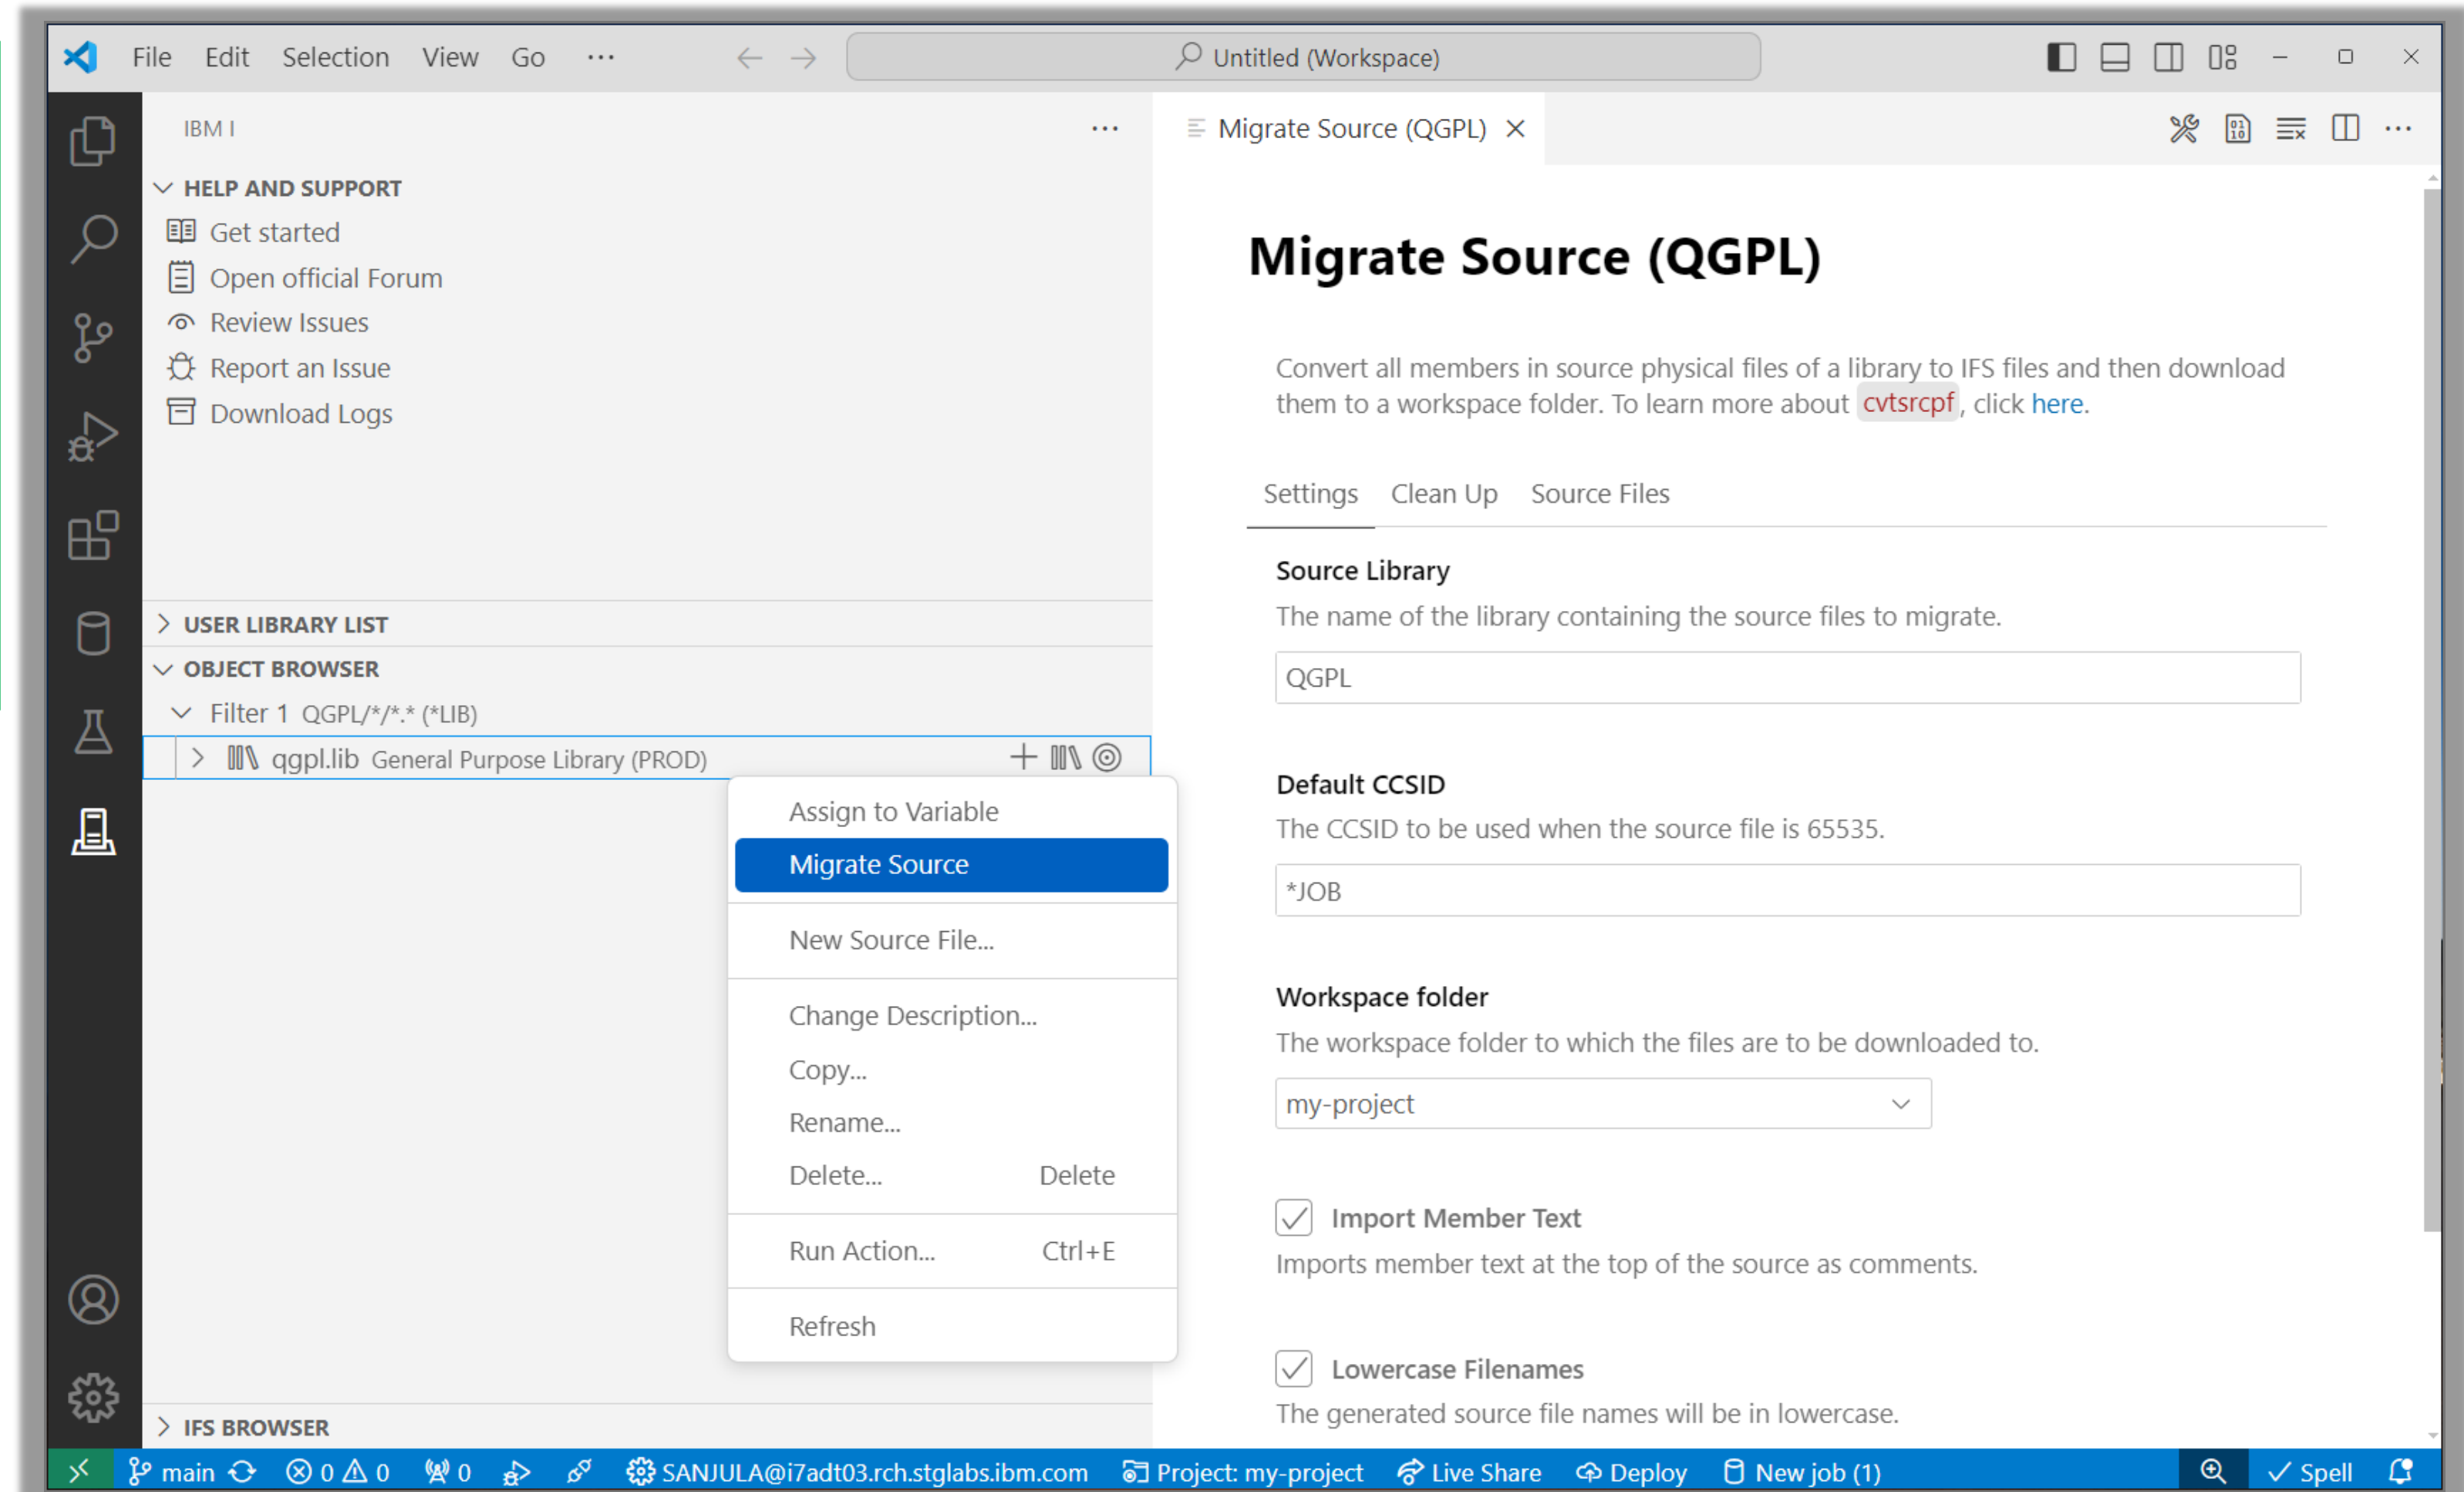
File Edit Selection View Go ···

Untitled (Workspace)

IBM I ···

HELP AND SUPPORT
Get started
Open official Forum
Review Issues
Report an Issue
Download Logs

USER LIBRARY LIST
OBJECT BROWSER
Filter 1 QGPL/*/*.* (*LIB)
qgpl.lib General Purpose Library (PROD)

Assign to Variable
Migrate Source
New Source File...
Change Description...
Copy...
Rename...
Delete... Delete
Run Action... Ctrl+E
Refresh

IFS BROWSER

Migrate Source (QGPL) ×

Migrate Source (QGPL)

Convert all members in source physical files of a library to IFS files and then download them to a workspace folder. To learn more about cvtsrcpf, click here.

Settings Clean Up Source Files

Source Library
The name of the library containing the source files to migrate.
QGPL

Default CCSID
The CCSID to be used when the source file is 65535.
*JOB

Workspace folder
The workspace folder to which the files are to be downloaded to.
my-project

Import Member Text
Imports member text at the top of the source as comments.

Lowercase Filenames
The generated source file names will be in lowercase.

main ⊗ 0 ⚠ 0 0 SANJULA@i7adt03.rch.stglabs.ibm.com Project: my-project Live Share Deploy New job (1) Spell